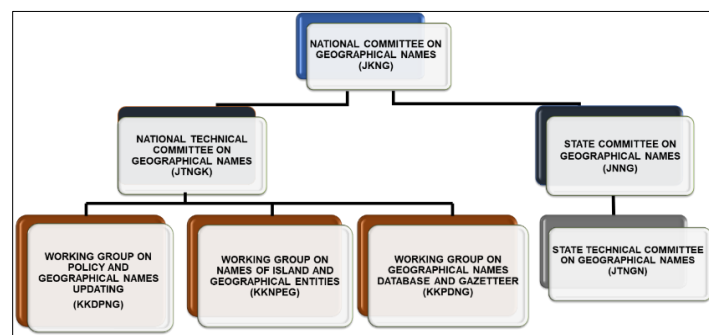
NATIONAL COMMITTEE ON GEOGRAPHICAL NAMES (JKNG)

NATIONAL TECHNICAL COMMITTEE ON GEOGRAPHICAL NAMES (JTNGK)

STATE COMMITTEE ON GEOGRAPHICAL NAMES (JNNG)

WORKING GROUP ON POLICY AND GEOGRAPHICAL NAMES UPDATING (KKDPNG)

WORKING GROUP ON NAMES OF ISLAND AND GEOGRAPHICAL ENTITIES (KKNPEG)

WORKING GROUP ON GEOGRAPHICAL NAMES DATABASE AND GAZETTEER (KKPDNG)

STATE TECHNICAL COMMITTEE ON GEOGRAPHICAL NAMES (JTNGN)